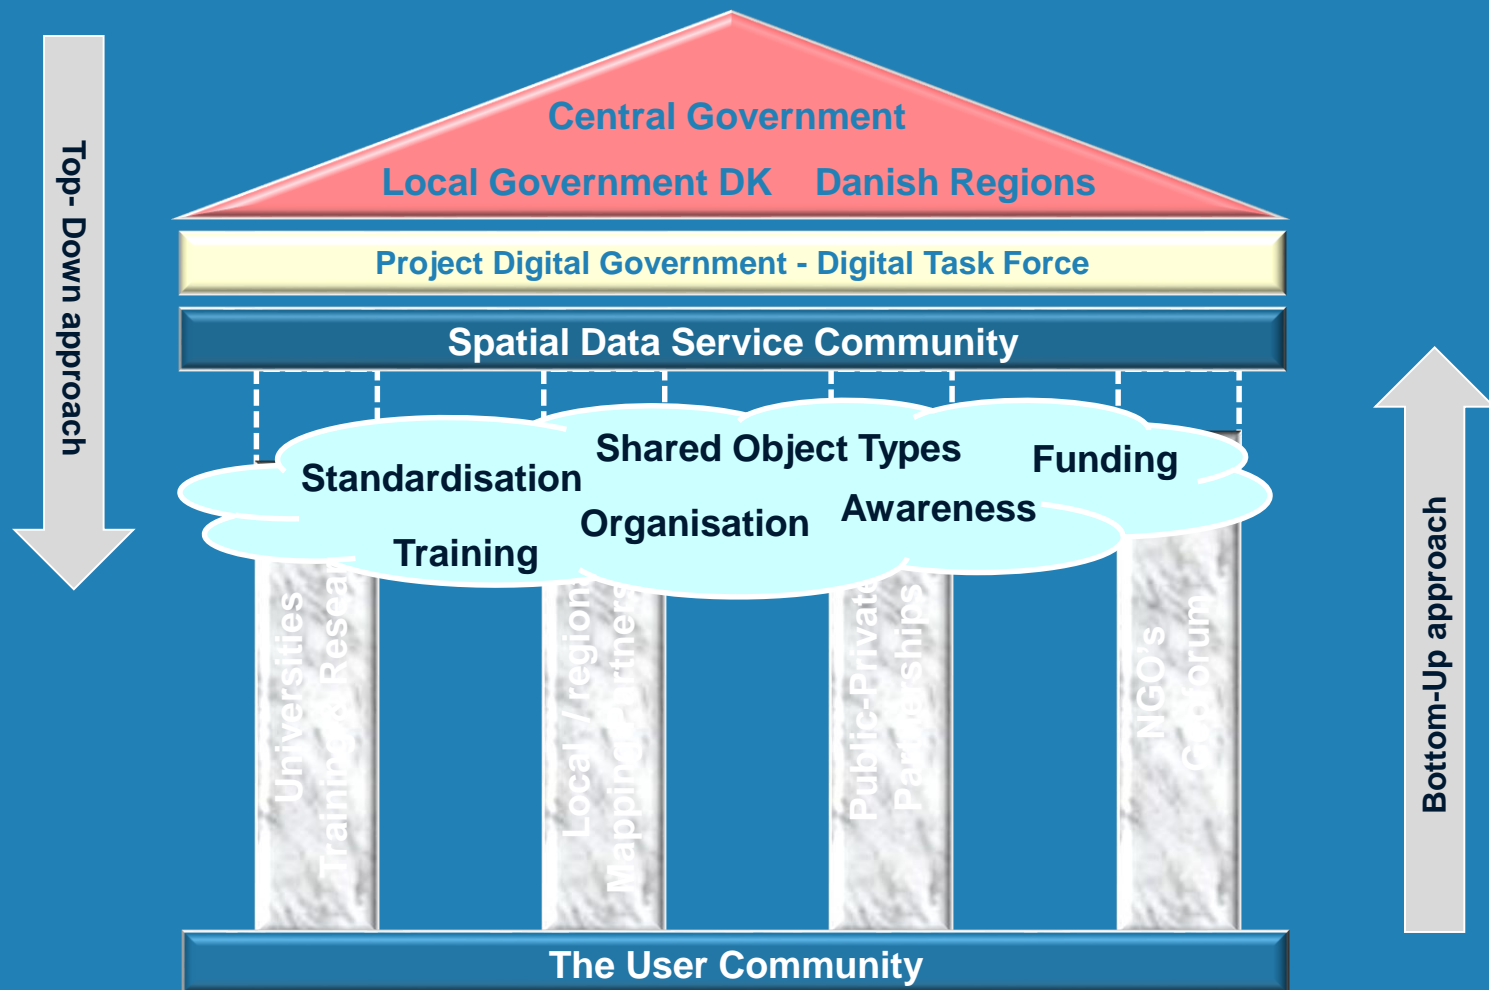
Top- Down approach

Central Government

Local Government DK Danish Regions

Project Digital Government - Digital Task Force

Spatial Data Service Community

Shared Object Types

Funding

Standardisation

Organisation

Awareness

Training

Universities Training / Resea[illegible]

Local / region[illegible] Mapping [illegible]rtners

Public-Private Par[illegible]ships

NGO's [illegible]orum

Bottom-Up approach

The User Community